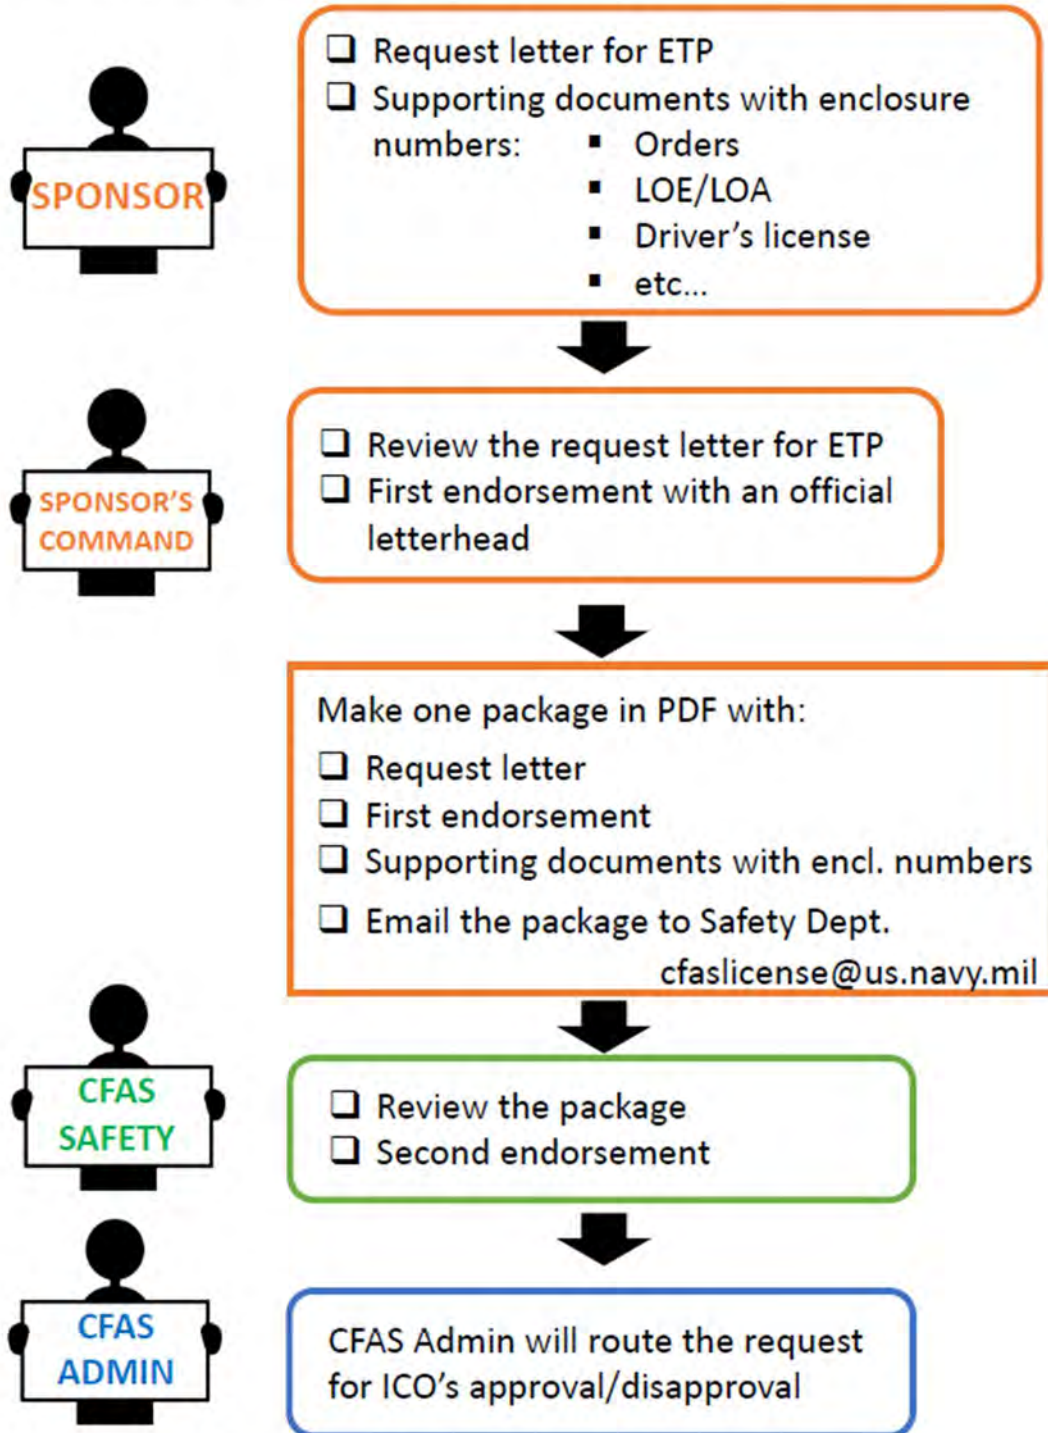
SPONSOR

❑ Request letter for ETP
❑ Supporting documents with enclosure numbers:
▪ Orders
▪ LOE/LOA
▪ Driver's license
▪ etc...

SPONSOR'S COMMAND

❑ Review the request letter for ETP
❑ First endorsement with an official letterhead

Make one package in PDF with:
❑ Request letter
❑ First endorsement
❑ Supporting documents with encl. numbers
❑ Email the package to Safety Dept.
cfaslicense@us.navy.mil

CFAS SAFETY

❑ Review the package
❑ Second endorsement

CFAS ADMIN

CFAS Admin will route the request for ICO's approval/disapproval